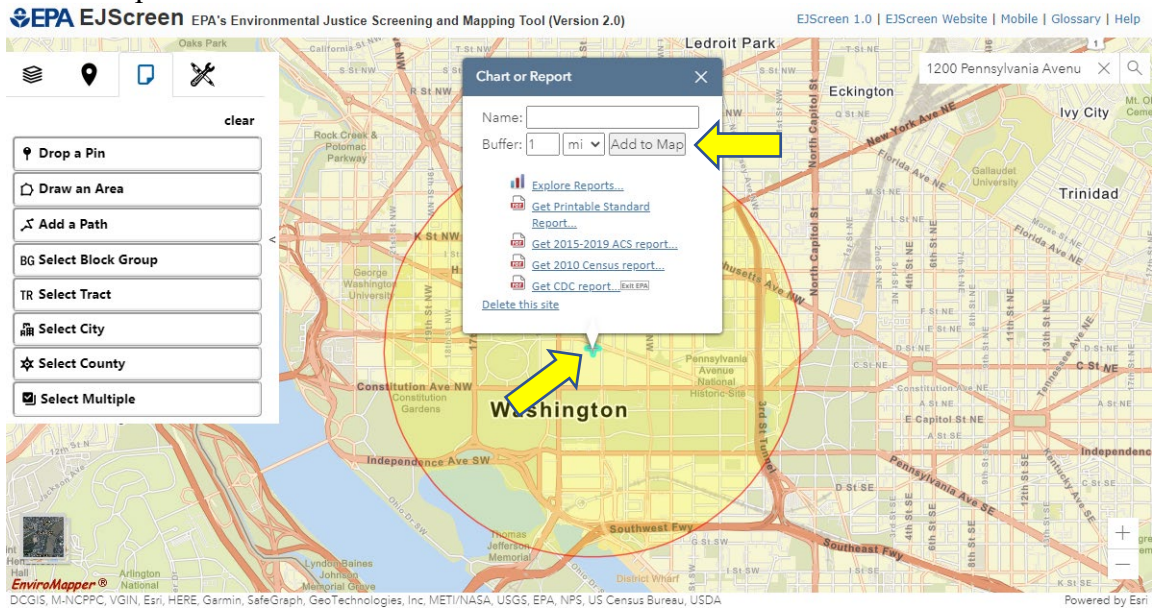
EPA EJScreen EPA's Environmental Justice Screening and Mapping Tool (Version 2.0)

EJScreen 1.0 | EJScreen Website | Mobile | Glossary | Help

clear

Drop a Pin
Draw an Area
Add a Path
BG Select Block Group
TR Select Tract
Select City
Select County
Select Multiple

Chart or Report
Name:
Buffer: 1 mi Add to Map
Explore Reports...
Get Printable Standard Report...
Get 2015-2019 ACS report...
Get 2010 Census report...
Get CDC report... Exit EPA
Delete this site

1200 Pennsylvania Avenu

Oaks Park
Ledroit Park
Eckington
Ivy City
Mt. Ol Ceme
New York Ave NE
Florida Ave NE
Gallaudet University
Trinidad
Rock Creek & Potomac Parkway
R St NW
K St NW
George Washington University
North Capitol St
Massachusetts Ave NW
Constitution Ave NW
Constitution Gardens
Washington
Pennsylvania Avenue National Historic Site
3rd St Tunnel
Independence Ave SW
Southwest Fwy
Southeast Fwy
Thomas Jefferson Memorial
Lyndon Baines Johnson Memorial Grove
Arlington National
District Wharf
Pennsylvania Ave SE
Tennessee Ave NE
Kentucky Ave SE
Independence
C St NE
E Capitol St NE
D St SE
EnviroMapper®

DCGIS, M-NCPPC, VGIN, Esri, HERE, Garmin, SafeGraph, GeoTechnologies, Inc, METI/NASA, USGS, EPA, NPS, US Census Bureau, USDA
Powered by Esri